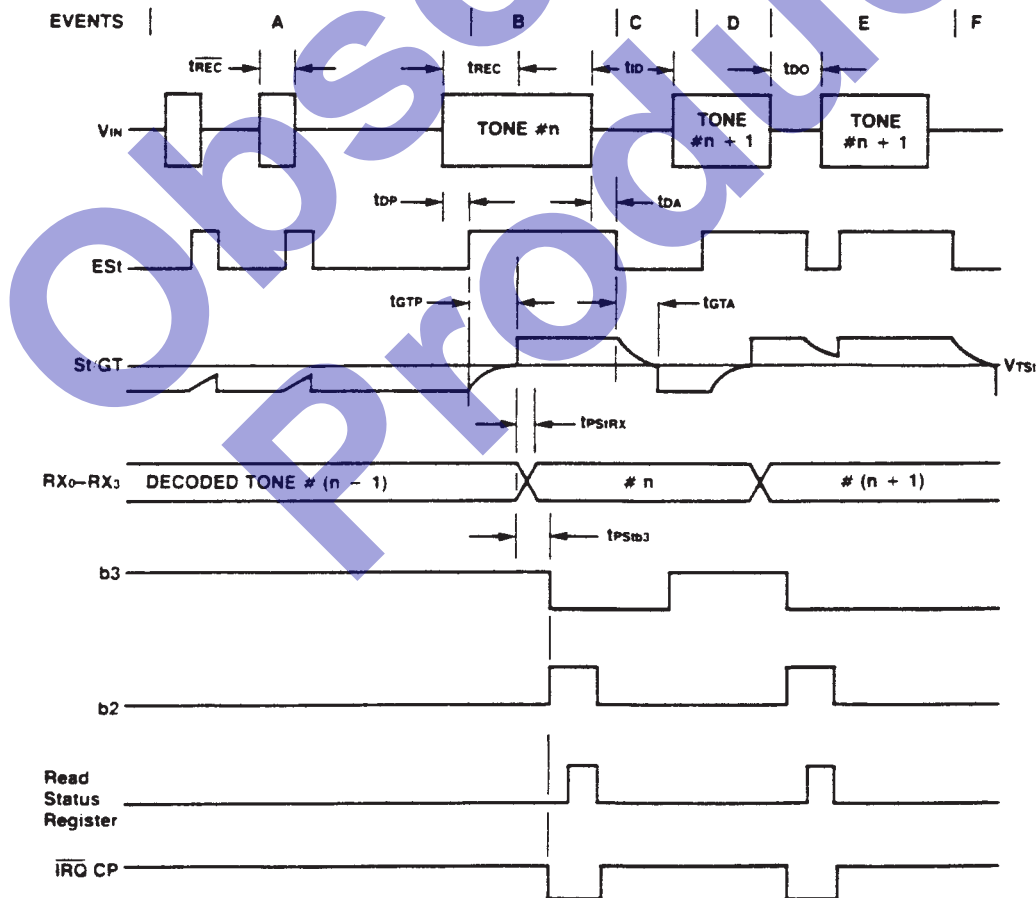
EVENTS
A
B
C
D
E
F

$t_{\overline{REC}}$
$t_{REC}$
$t_{ID}$
$t_{DO}$

$V_{IN}$
TONE #n
TONE #n + 1
TONE #n + 1

$t_{DP}$
$t_{DA}$

ESt

$t_{GTP}$
$t_{GTA}$

St/GT
$V_{TSt}$

$t_{PStRX}$

$RX_0$–$RX_3$
DECODED TONE # (n − 1)
# n
# (n + 1)

$t_{PStb3}$

b3

b2

Read Status Register

$\overline{IRQ}$ CP

Obsolete Product